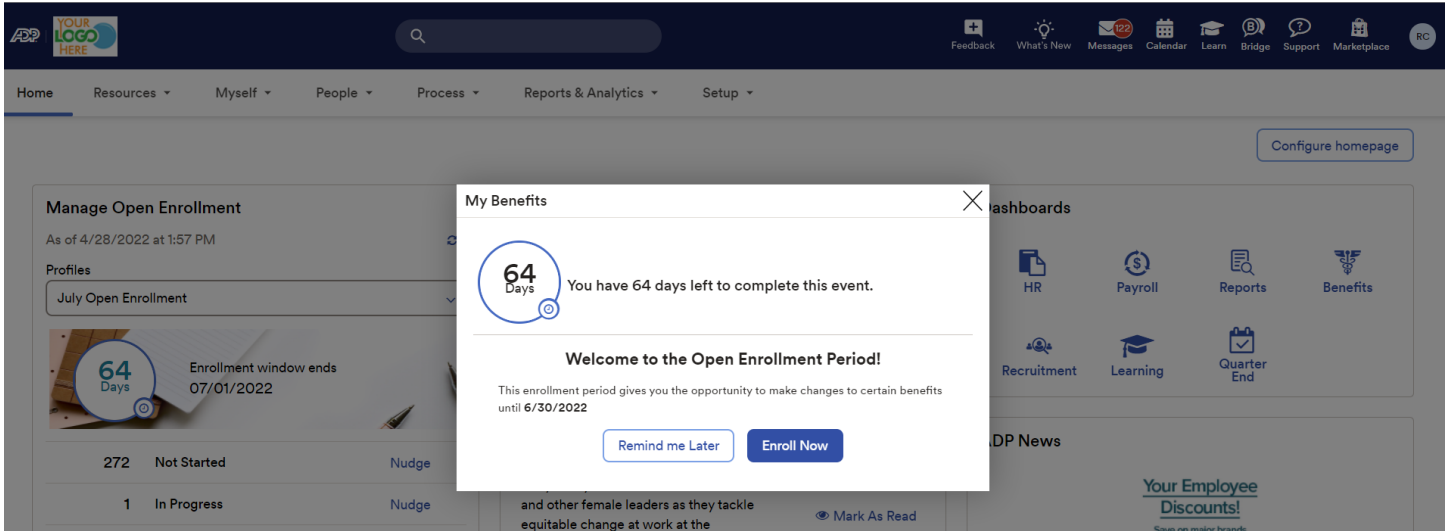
ADP YOUR LOGO HERE

Feedback What's New 122 Messages Calendar Learn Bridge Support Marketplace RC

Home Resources Myself People Process Reports & Analytics Setup

Configure homepage

Manage Open Enrollment

As of 4/28/2022 at 1:57 PM

Profiles

July Open Enrollment

64 Days

Enrollment window ends 07/01/2022

272 Not Started Nudge

1 In Progress Nudge

My Benefits

64 Days

You have 64 days left to complete this event.

Welcome to the Open Enrollment Period!

This enrollment period gives you the opportunity to make changes to certain benefits until 6/30/2022

Remind me Later

Enroll Now

and other female leaders as they tackle equitable change at work at the

Mark As Read

Dashboards

HR Payroll Reports Benefits

Recruitment Learning Quarter End

ADP News

Your Employee Discounts!